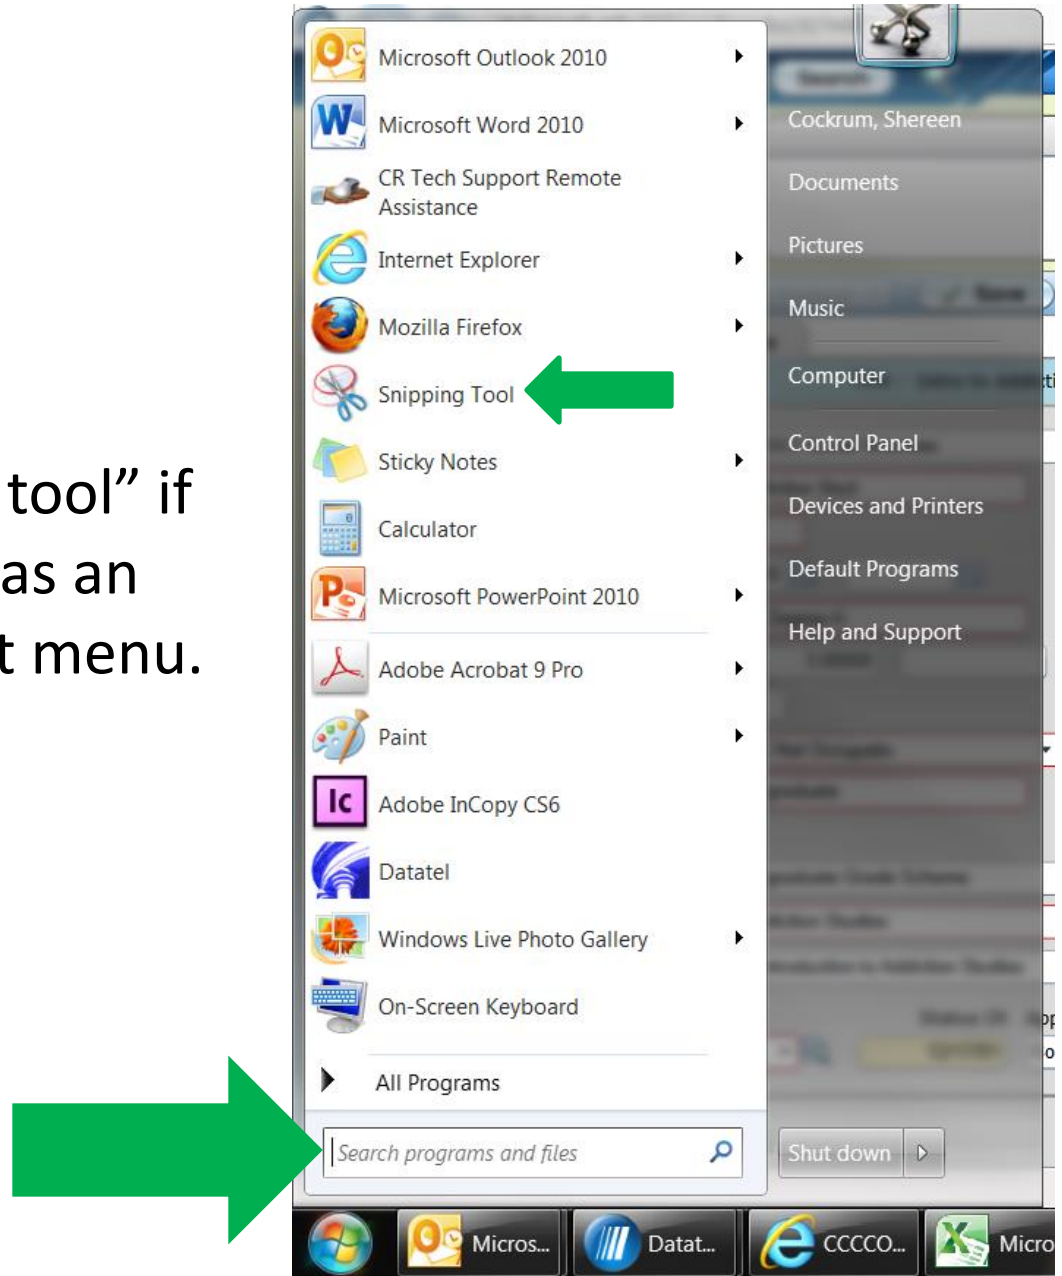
tool" if
as an
t menu.

Microsoft Outlook 2010
Microsoft Word 2010
CR Tech Support Remote Assistance
Internet Explorer
Mozilla Firefox
Snipping Tool
Sticky Notes
Calculator
Microsoft PowerPoint 2010
Adobe Acrobat 9 Pro
Paint
Adobe InCopy CS6
Datatel
Windows Live Photo Gallery
On-Screen Keyboard
All Programs
Search programs and files

Cockrum, Shereen
Documents
Pictures
Music
Computer
Control Panel
Devices and Printers
Default Programs
Help and Support
Shut down

Micros...
Datat...
CCCCO...
Micro